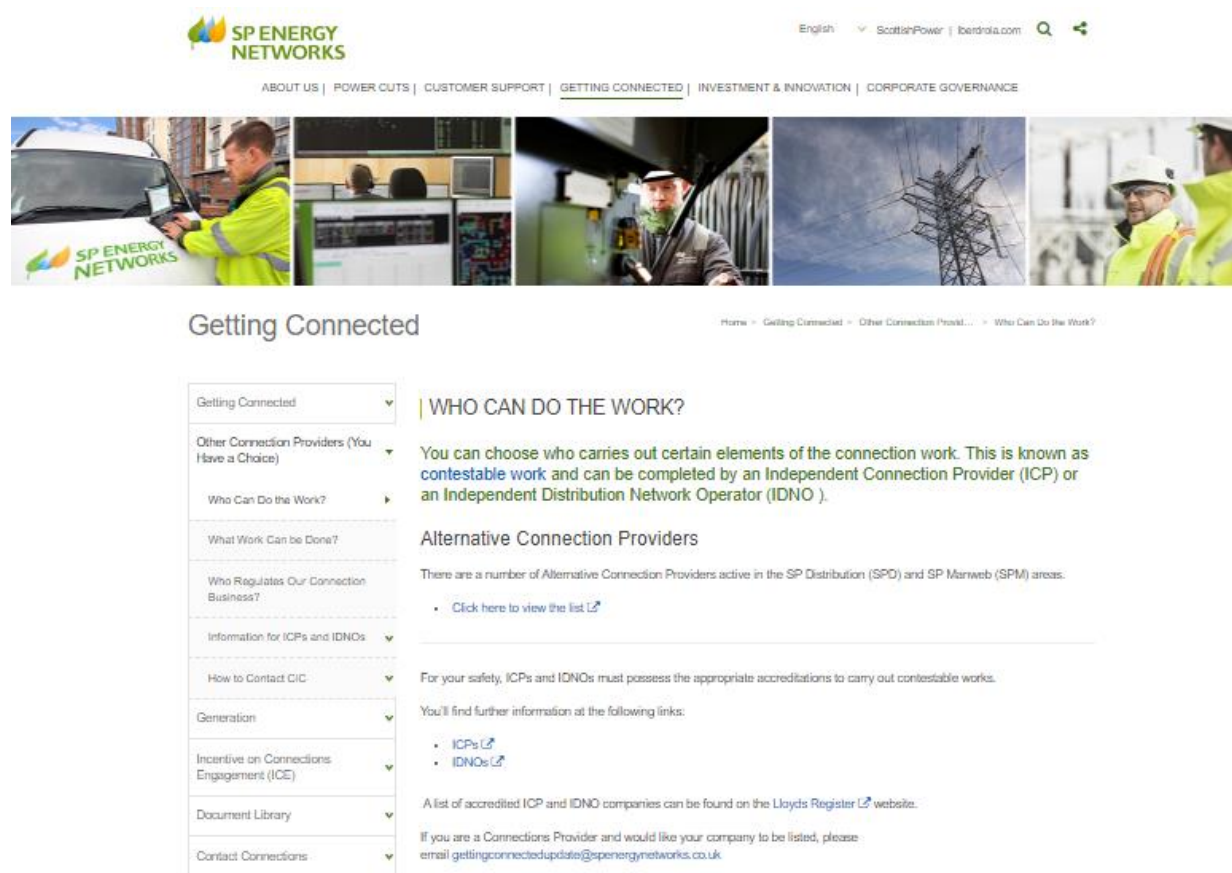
SP ENERGY NETWORKS

English | ScottishPower | Iberdrola.com

ABOUT US | POWER CUTS | CUSTOMER SUPPORT | GETTING CONNECTED | INVESTMENT & INNOVATION | CORPORATE GOVERNANCE

SP ENERGY NETWORKS

Getting Connected

Home > Getting Connected > Other Connection Provid... > Who Can Do the Work?

Getting Connected

Other Connection Providers (You Have a Choice)

Who Can Do the Work?

What Work Can be Done?

Who Regulates Our Connection Business?

Information for ICPs and IDNOs

How to Contact CIC

Generation

Incentive on Connections Engagement (ICE)

Document Library

Contact Connections

WHO CAN DO THE WORK?

You can choose who carries out certain elements of the connection work. This is known as contestable work and can be completed by an Independent Connection Provider (ICP) or an Independent Distribution Network Operator (IDNO ).

Alternative Connection Providers

There are a number of Alternative Connection Providers active in the SP Distribution (SPD) and SP Manweb (SPM) areas.

- Click here to view the list

For your safety, ICPs and IDNOs must possess the appropriate accreditations to carry out contestable works.

You'll find further information at the following links:

- ICPs
- IDNOs

A list of accredited ICP and IDNO companies can be found on the Lloyds Register website.

If you are a Connections Provider and would like your company to be listed, please email gettingconnectedupdate@spenergynetworks.co.uk